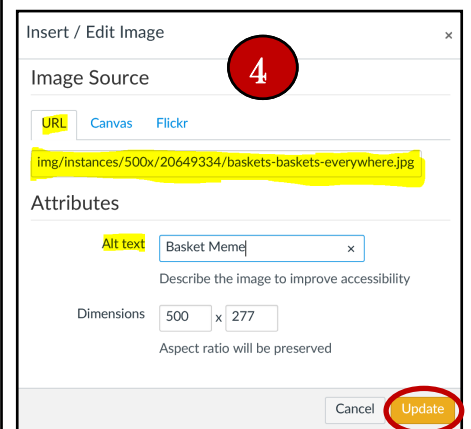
Insert / Edit Image

×

4

Image Source

URL Canvas Flickr

img/instances/500x/20649334/baskets-baskets-everywhere.jpg

Attributes

Alt text Basket Meme ×

Describe the image to improve accessibility

Dimensions 500 x 277

Aspect ratio will be preserved

Cancel Update